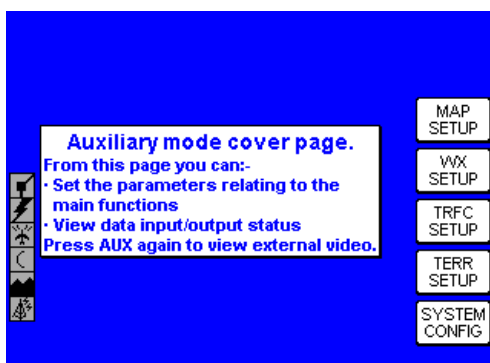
MAP SETUP

WX SETUP

TRFC SETUP

TERR SETUP

SYSTEM CONFIG

Auxiliary mode cover page.

From this page you can:-
· Set the parameters relating to the main functions
· View data input/output status
Press AUX again to view external video.